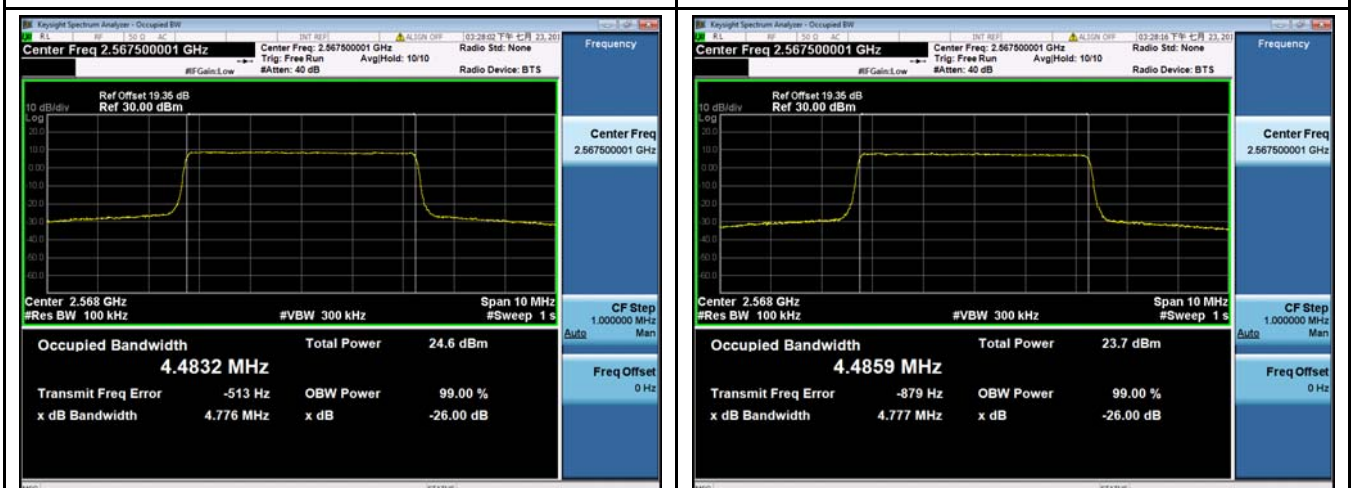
Keysight Spectrum Analyzer - Occupied BW
RL RF 50 Ω AC INT REF ALIGN OFF 03:28:02 下午 七月 23, 201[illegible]
Center Freq 2.567500001 GHz
Center Freq: 2.567500001 GHz
Trig: Free Run Avg|Hold: 10/10
#Atten: 40 dB
#IFGain:Low
Radio Std: None
Radio Device: BTS
Frequency
Ref Offset 19.35 dB
10 dB/div Ref 30.00 dBm
Log
20.0
10.0
0.00
10.0
20.0
30.0
40.0
50.0
60.0
Center Freq
2.567500001 GHz
Center 2.568 GHz
#Res BW 100 kHz
#VBW 300 kHz
Span 10 MHz
#Sweep 1 s
CF Step
1.000000 MHz
Auto Man
Occupied Bandwidth
4.4832 MHz
Total Power 24.6 dBm
Transmit Freq Error -513 Hz
OBW Power 99.00 %
x dB Bandwidth 4.776 MHz
x dB -26.00 dB
Freq Offset
0 Hz

Keysight Spectrum Analyzer - Occupied BW
RL RF 50 Ω AC INT REF ALIGN OFF 03:28:16 下午 七月 23, 201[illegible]
Center Freq 2.567500001 GHz
Center Freq: 2.567500001 GHz
Trig: Free Run Avg|Hold: 10/10
#Atten: 40 dB
#IFGain:Low
Radio Std: None
Radio Device: BTS
Frequency
Ref Offset 19.35 dB
10 dB/div Ref 30.00 dBm
Log
20.0
10.0
0.00
10.0
20.0
30.0
40.0
50.0
60.0
Center Freq
2.567500001 GHz
Center 2.568 GHz
#Res BW 100 kHz
#VBW 300 kHz
Span 10 MHz
#Sweep 1 s
CF Step
1.000000 MHz
Auto Man
Occupied Bandwidth
4.4859 MHz
Total Power 23.7 dBm
Transmit Freq Error -879 Hz
OBW Power 99.00 %
x dB Bandwidth 4.777 MHz
x dB -26.00 dB
Freq Offset
0 Hz